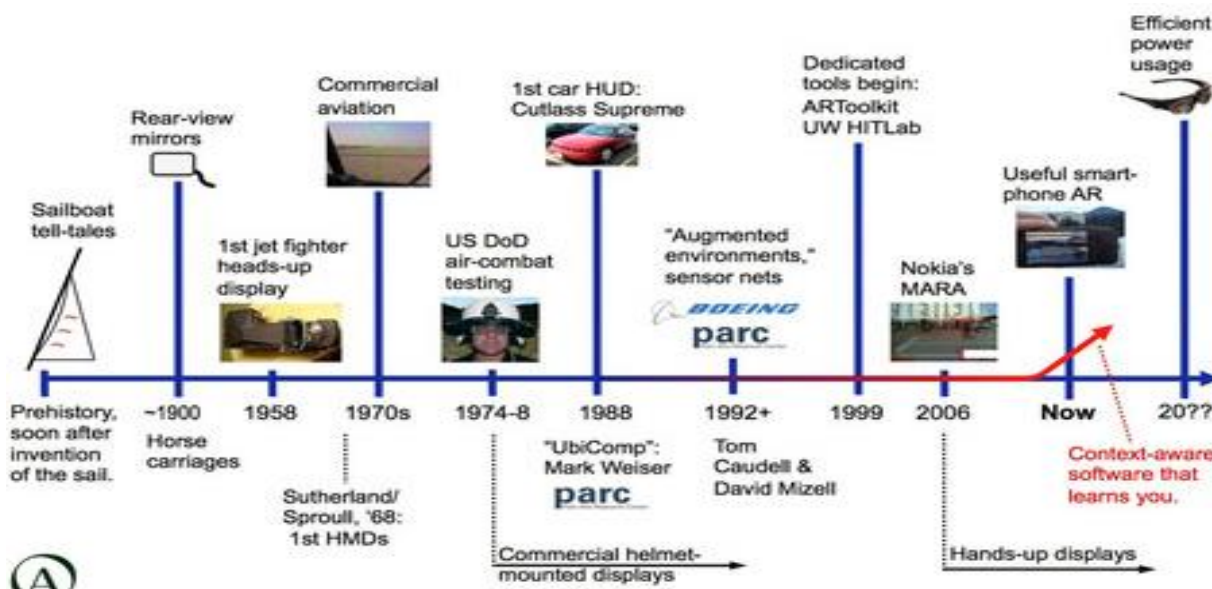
Sailboat tell-tales

Rear-view mirrors

1st jet fighter heads-up display

Commercial aviation

US DoD air-combat testing

1st car HUD: Cutlass Supreme

"Augmented environments," sensor nets

BOEING

parc

Dedicated tools begin: ARToolkit UW HITLab

Nokia's MARA

Useful smart-phone AR

Efficient power usage

Prehistory, soon after invention of the sail.

~1900

Horse carriages

1958

1970s

Sutherland/ Sproull, '68: 1st HMDs

1974-8

Commercial helmet-mounted displays

1988

"UbiComp": Mark Weiser

parc

1992+

Tom Caudell & David Mizell

1999

2006

Hands-up displays

Now

20??

Context-aware software that learns you.